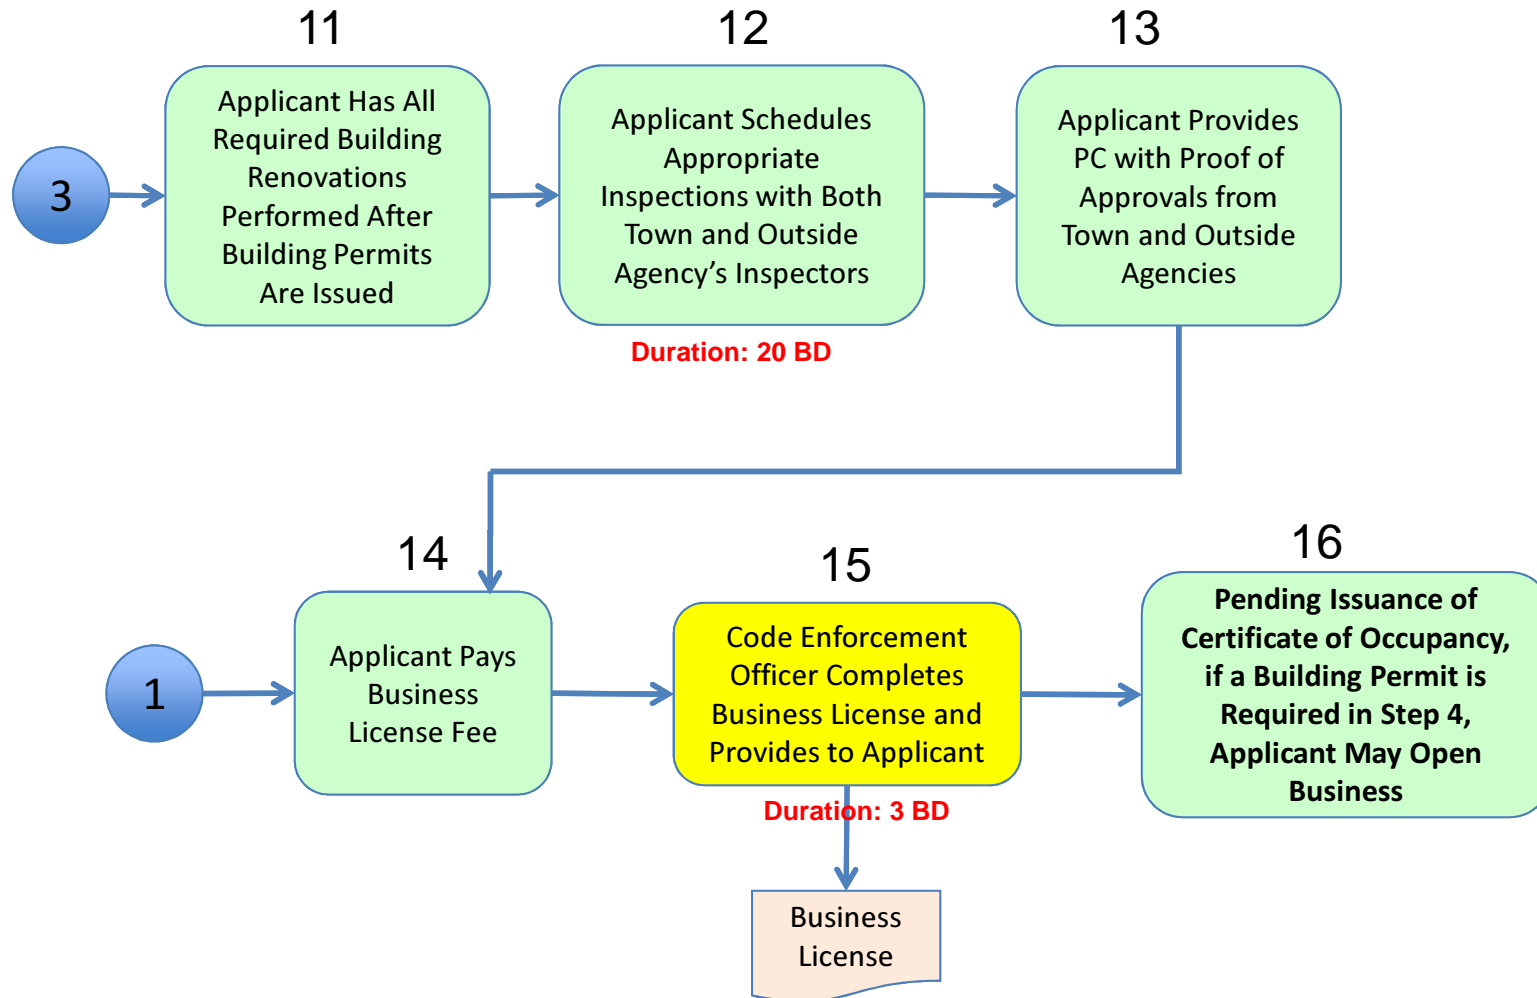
3

11

Applicant Has All Required Building Renovations Performed After Building Permits Are Issued

12

Applicant Schedules Appropriate Inspections with Both Town and Outside Agency’s Inspectors

Duration: 20 BD

13

Applicant Provides PC with Proof of Approvals from Town and Outside Agencies

1

14

Applicant Pays Business License Fee

15

Code Enforcement Officer Completes Business License and Provides to Applicant

Duration: 3 BD

Business License

16

Pending Issuance of Certificate of Occupancy, if a Building Permit is Required in Step 4, Applicant May Open Business